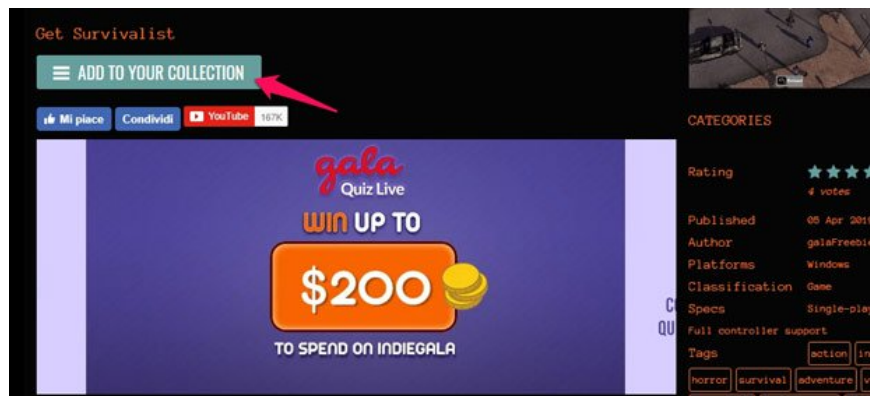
Get Survivalist

ADD TO YOUR COLLECTION

Mi piace Condividi YouTube 167K

gala
Quiz Live
WIN UP TO
$200
TO SPEND ON INDIEGALA

C
QU

CATEGORIES

Rating
4 votes

Published 05 Apr 201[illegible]
Author galaFreebie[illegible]
Platforms Windows
Classification Game
Specs Single-pla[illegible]
Full controller support
Tags action in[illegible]
horror survival adventure v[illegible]